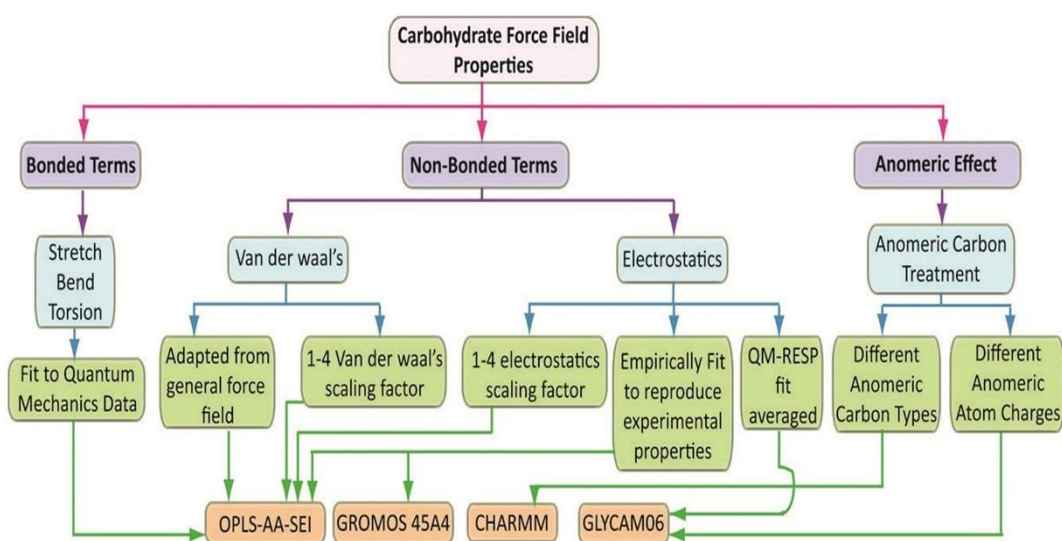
Carbohydrate Force Field Properties

Bonded Terms

Non-Bonded Terms

Anomeric Effect

Stretch Bend Torsion

Van der waal's

Electrostatics

Anomeric Carbon Treatment

Fit to Quantum Mechanics Data

Adapted from general force field

1-4 Van der waal's scaling factor

1-4 electrostatics scaling factor

Empirically Fit to reproduce experimental properties

QM-RESP fit averaged

Different Anomeric Carbon Types

Different Anomeric Atom Charges

OPLS-AA-SEI

GROMOS 45A4

CHARMM

GLYCAM06